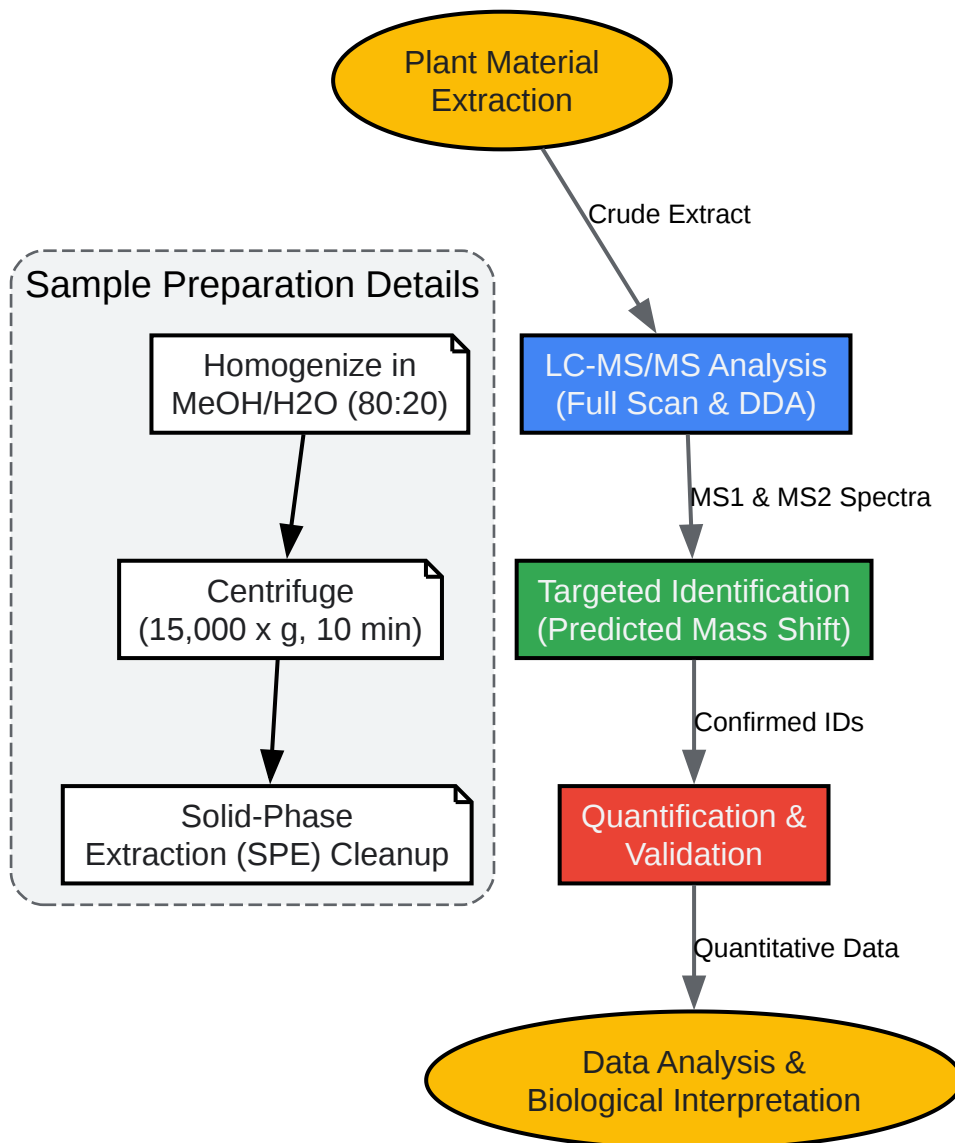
Plant Material Extraction

Crude Extract

Sample Preparation Details

Homogenize in MeOH/H2O (80:20)

Centrifuge (15,000 x g, 10 min)

Solid-Phase Extraction (SPE) Cleanup

LC-MS/MS Analysis (Full Scan & DDA)

MS1 & MS2 Spectra

Targeted Identification (Predicted Mass Shift)

Confirmed IDs

Quantification & Validation

Quantitative Data

Data Analysis & Biological Interpretation